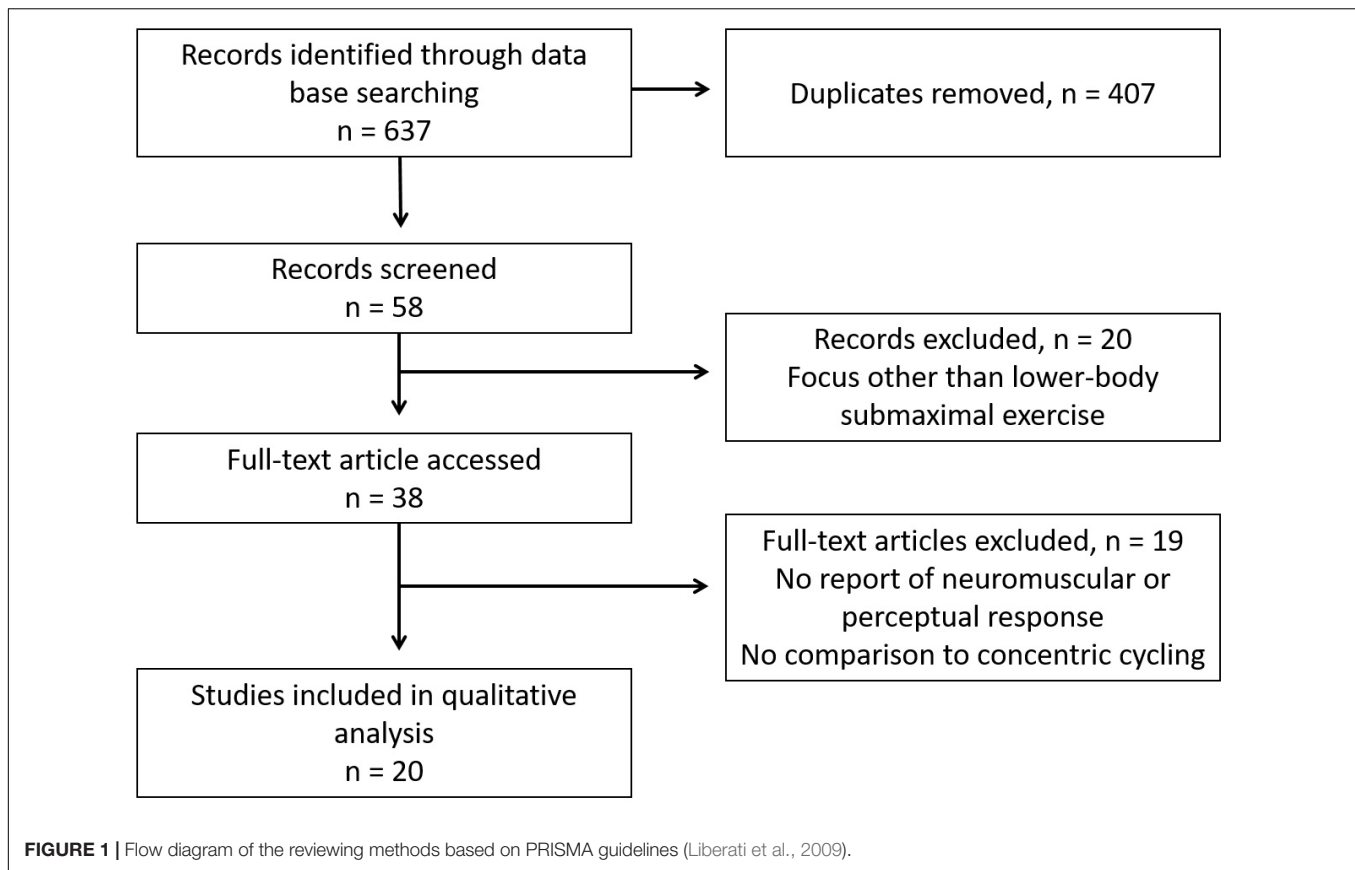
Records identified through data base searching
n = 637

Duplicates removed, n = 407

Records screened
n = 58

Records excluded, n = 20
Focus other than lower-body submaximal exercise

Full-text article accessed
n = 38

Full-text articles excluded, n = 19
No report of neuromuscular or perceptual response
No comparison to concentric cycling

Studies included in qualitative analysis
n = 20

FIGURE 1 | Flow diagram of the reviewing methods based on PRISMA guidelines (Liberati et al., 2009).